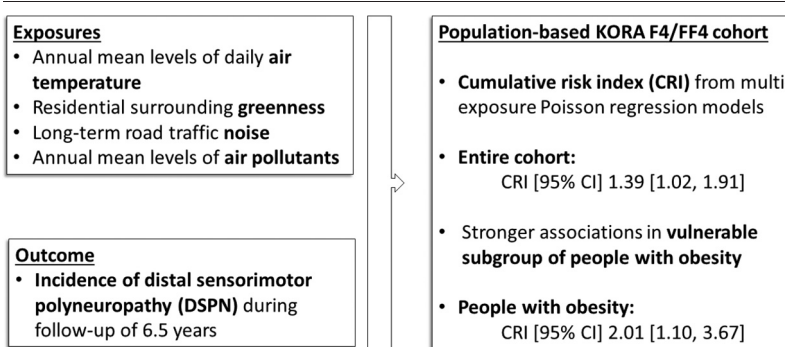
Exposures
• Annual mean levels of daily air temperature
• Residential surrounding greenness
• Long-term road traffic noise
• Annual mean levels of air pollutants

Outcome
• Incidence of distal sensorimotor polyneuropathy (DSPN) during follow-up of 6.5 years

Population-based KORA F4/FF4 cohort

• Cumulative risk index (CRI) from multi exposure Poisson regression models

• Entire cohort:
CRI [95% CI] 1.39 [1.02, 1.91]

• Stronger associations in vulnerable subgroup of people with obesity

• People with obesity:
CRI [95% CI] 2.01 [1.10, 3.67]